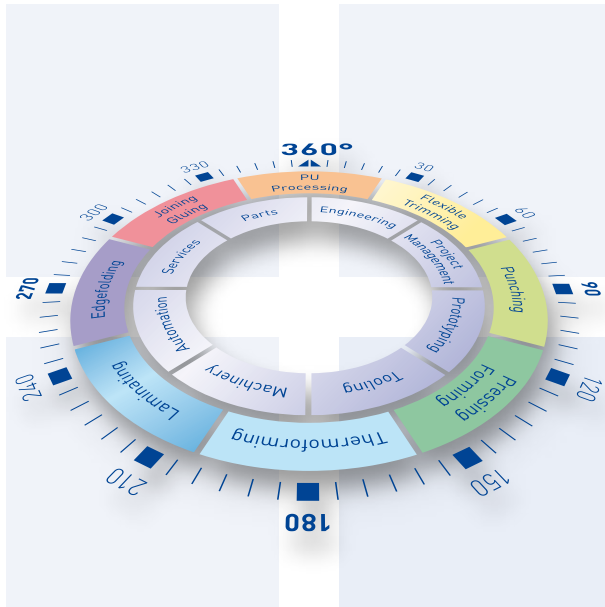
360°
30
60
90
120
150
180
210
240
270
300
330

PU Processing
Flexible Trimming
Punching
Pressing Forming
Thermoforming
Laminating
Edgefolding
Joining Gluing

Engineering
Project Management
Prototyping
Tooling
Machinery
Automation
Services
Parts